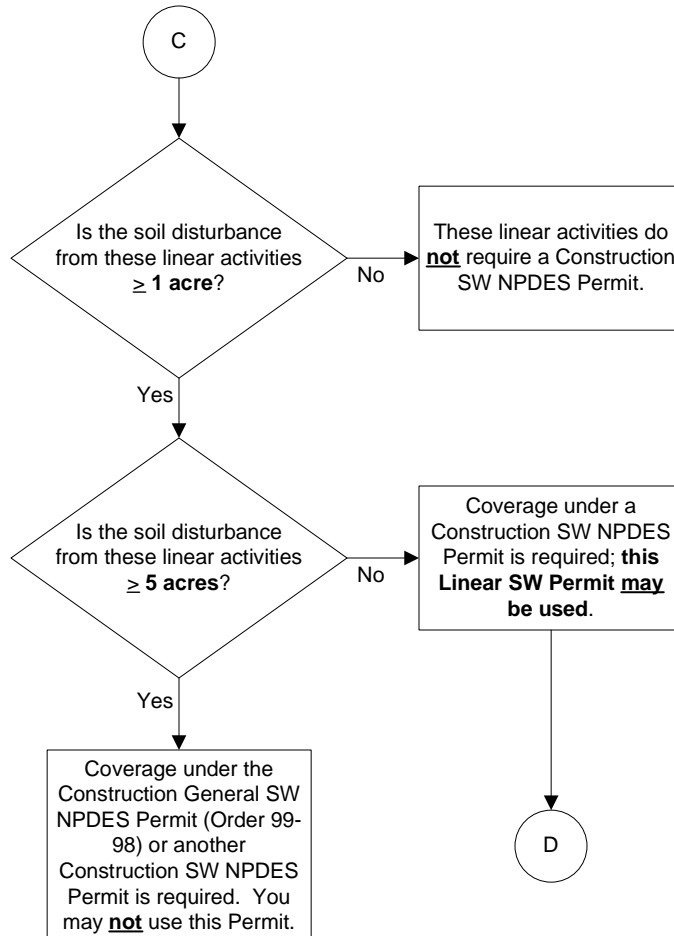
C

Is the soil disturbance from these linear activities $\geq$ **1 acre**?

No

These linear activities do **not** require a Construction SW NPDES Permit.

Yes

Is the soil disturbance from these linear activities $\geq$ **5 acres**?

No

Coverage under a Construction SW NPDES Permit is required; **this Linear SW Permit may be used**.

Yes

Coverage under the Construction General SW NPDES Permit (Order 99-98) or another Construction SW NPDES Permit is required. You may **not** use this Permit.

D